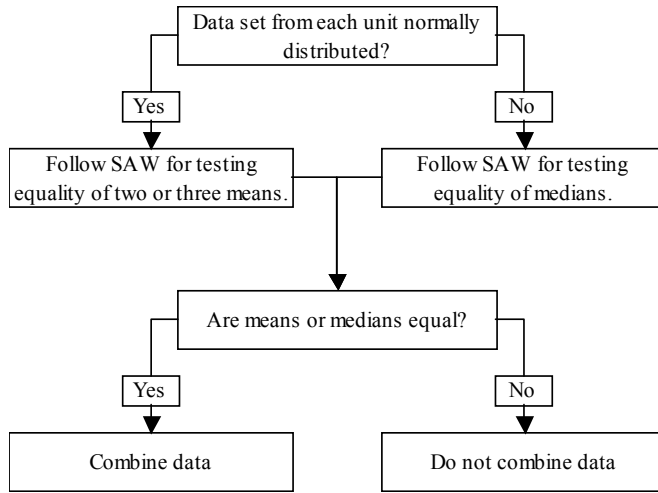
Data set from each unit normally distributed?

Yes

No

Follow SAW for testing equality of two or three means.

Follow SAW for testing equality of medians.

Are means or medians equal?

Yes

No

Combine data

Do not combine data